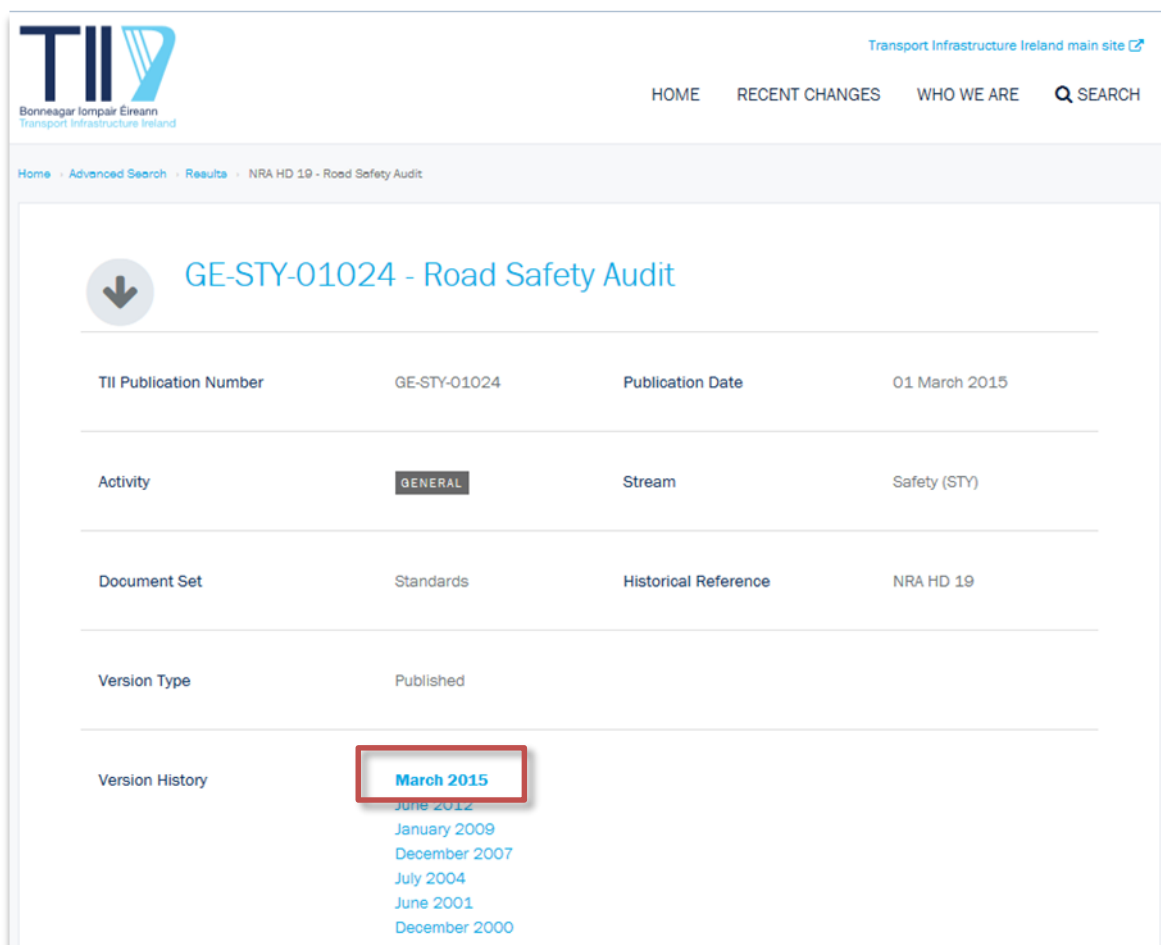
TII
Bonneagar Iompair Éireann
Transport Infrastructure Ireland

Transport Infrastructure Ireland main site

HOME RECENT CHANGES WHO WE ARE SEARCH

Home › Advanced Search › Results › NRA HD 19 - Road Safety Audit

GE-STY-01024 - Road Safety Audit

| TII Publication Number | GE-STY-01024 | Publication Date | 01 March 2015 |
|---|---|---|---|
| Activity | GENERAL | Stream | Safety (STY) |
| Document Set | Standards | Historical Reference | NRA HD 19 |
| Version Type | Published | | |

Version History
March 2015
June 2012
January 2009
December 2007
July 2004
June 2001
December 2000